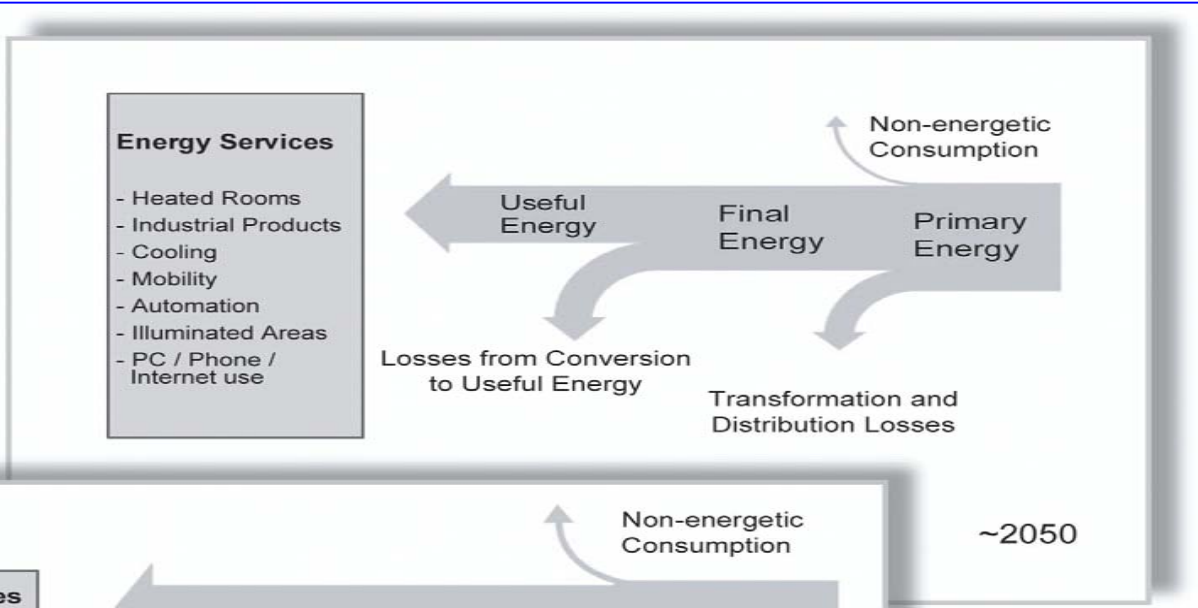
Energy Services

- Heated Rooms
- Industrial Products
- Cooling
- Mobility
- Automation
- Illuminated Areas
- PC / Phone / Internet use

Non-energetic Consumption

Useful Energy

Final Energy

Primary Energy

Losses from Conversion to Useful Energy

Transformation and Distribution Losses

Non-energetic Consumption

~2050

es